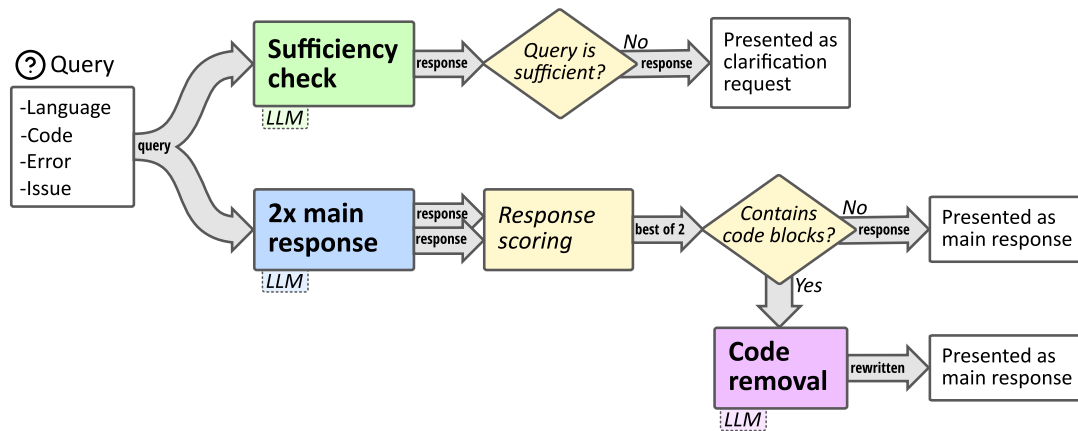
? Query

-Language
-Code
-Error
-Issue

query

Sufficiency check

LLM

response

Query is sufficient?

No

response

Presented as clarification request

2x main response

LLM

response

response

Response scoring

best of 2

Contains code blocks?

No

response

Presented as main response

Yes

Code removal

LLM

rewritten

Presented as main response